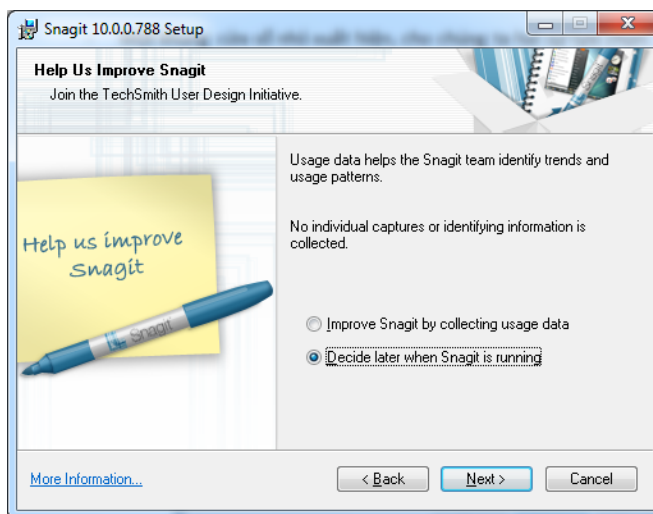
Snagit 10.0.0.788 Setup

Help Us Improve Snagit
Join the TechSmith User Design Initiative.

Help us improve Snagit

Snagit

Usage data helps the Snagit team identify trends and usage patterns.

No individual captures or identifying information is collected.

Improve Snagit by collecting usage data

Decide later when Snagit is running

More Information...

< Back

Next >

Cancel